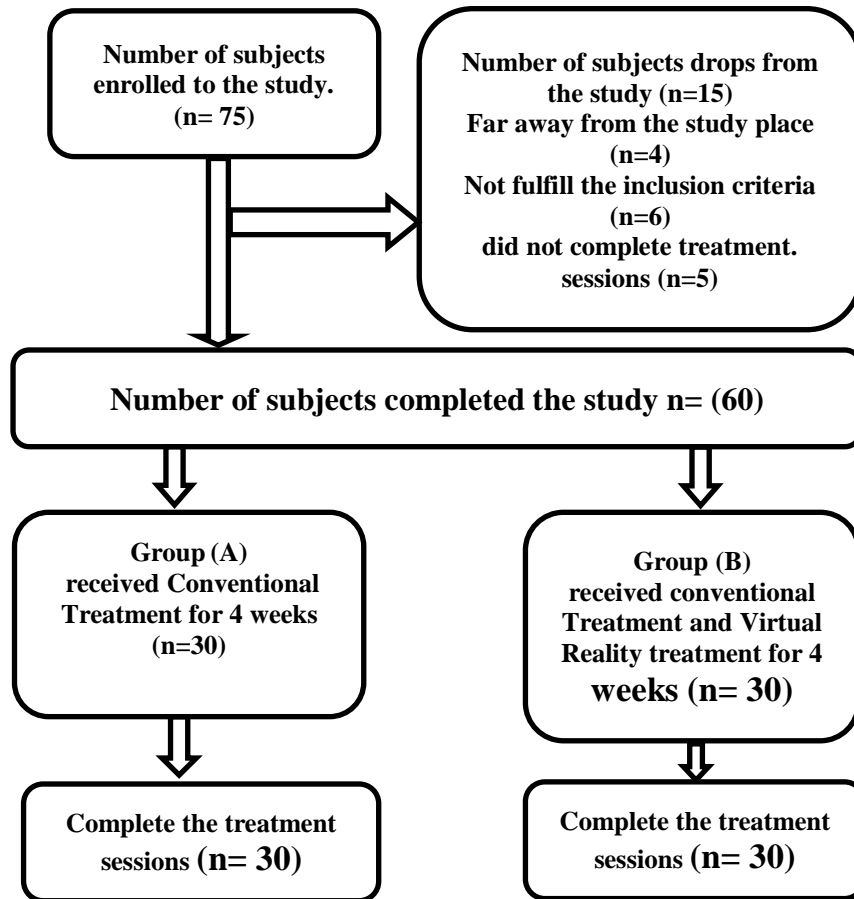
Number of subjects enrolled to the study. (n= 75)

Number of subjects drops from the study (n=15)
Far away from the study place (n=4)
Not fulfill the inclusion criteria (n=6)
did not complete treatment. sessions (n=5)

Number of subjects completed the study n= (60)

Group (A) received Conventional Treatment for 4 weeks (n=30)

Group (B) received conventional Treatment and Virtual Reality treatment for 4 weeks (n= 30)

Complete the treatment sessions (n= 30)

Complete the treatment sessions (n= 30)